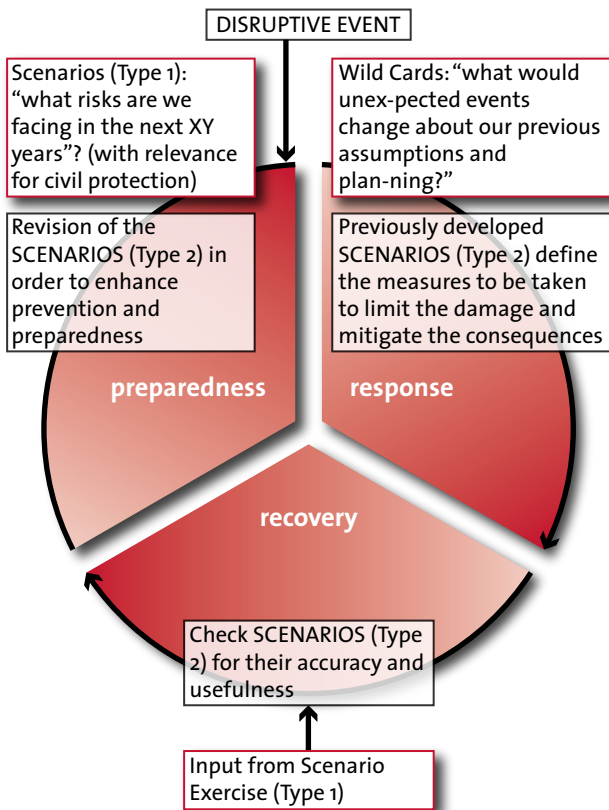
DISRUPTIVE EVENT

Scenarios (Type 1): “what risks are we facing in the next XY years”? (with relevance for civil protection)

Wild Cards: “what would unex-pected events change about our previous assumptions and plan-ning?”

Revision of the SCENARIOS (Type 2) in order to enhance prevention and preparedness

Previously developed SCENARIOS (Type 2) define the measures to be taken to limit the damage and mitigate the consequences

preparedness

response

recovery

Check SCENARIOS (Type 2) for their accuracy and usefulness

Input from Scenario Exercise (Type 1)